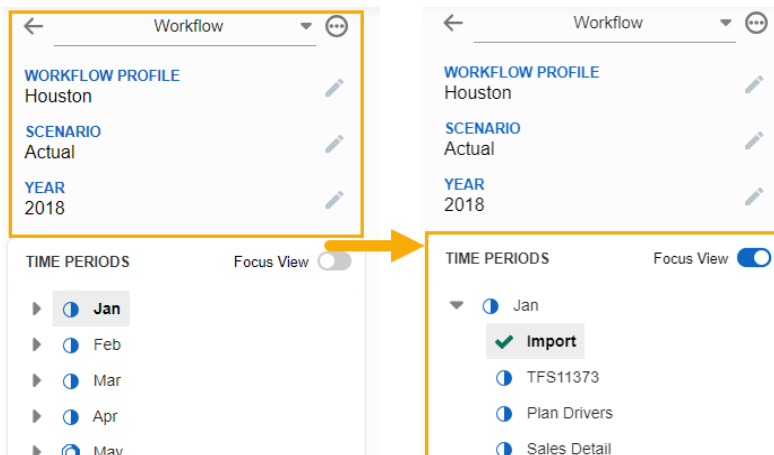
Workflow

WORKFLOW PROFILE
Houston

SCENARIO
Actual

YEAR
2018

TIME PERIODS
Focus View

Jan
Feb
Mar
Apr
May

Workflow

WORKFLOW PROFILE
Houston

SCENARIO
Actual

YEAR
2018

TIME PERIODS
Focus View

Jan
Import
TFS11373
Plan Drivers
Sales Detail